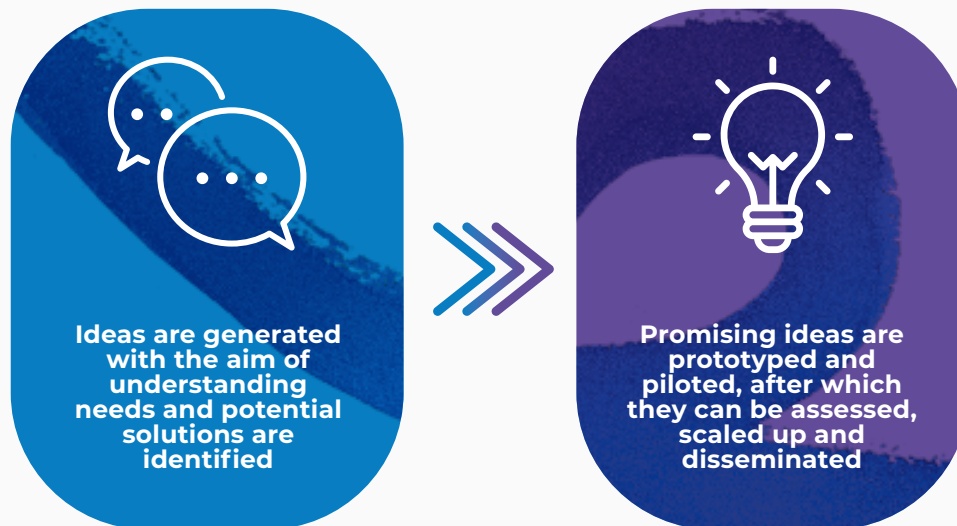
Ideas are generated with the aim of understanding needs and potential solutions are identified

Promising ideas are prototyped and piloted, after which they can be assessed, scaled up and disseminated